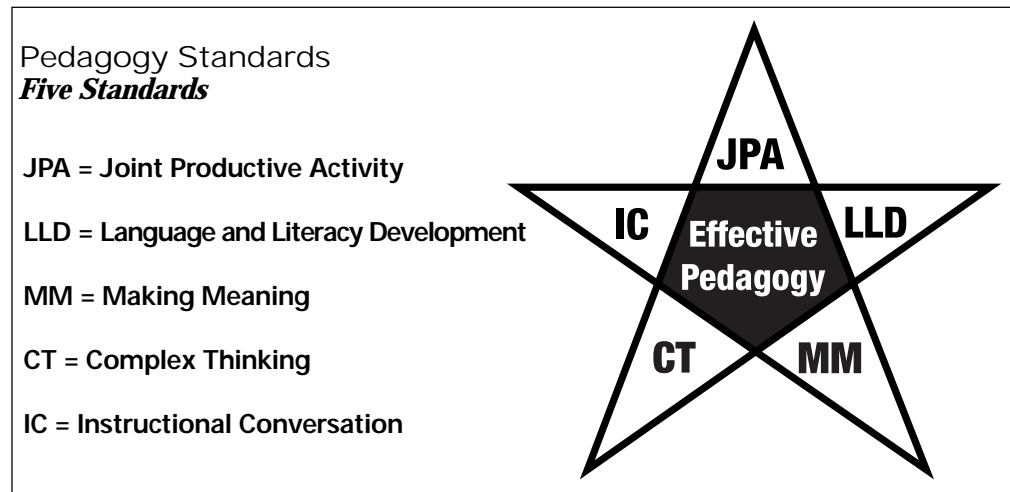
Pedagogy Standards
*Five Standards*

JPA = Joint Productive Activity

LLD = Language and Literacy Development

MM = Making Meaning

CT = Complex Thinking

IC = Instructional Conversation

JPA

IC

LLD

Effective Pedagogy

CT

MM